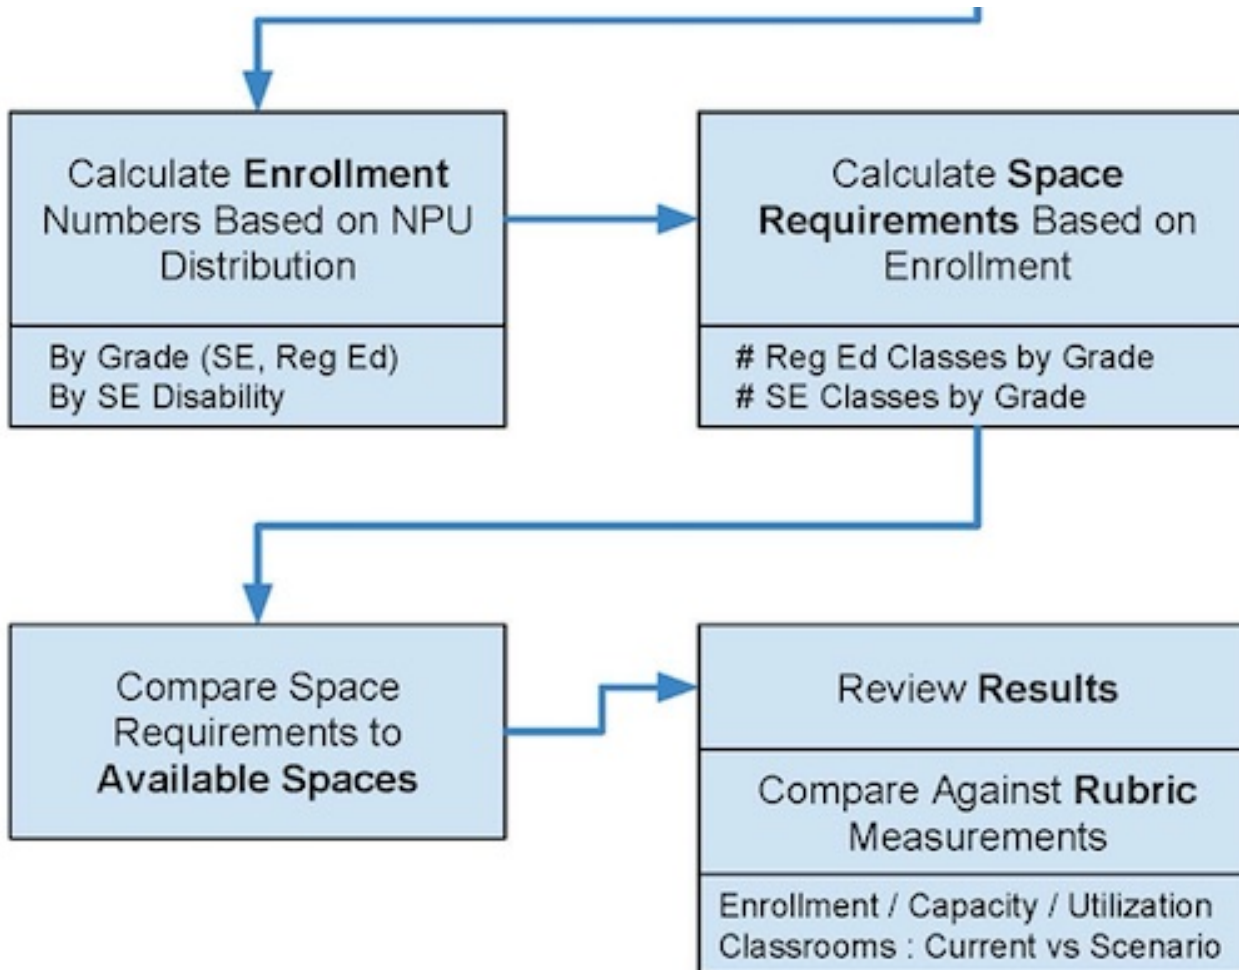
Calculate Enrollment Numbers Based on NPU Distribution

By Grade (SE, Reg Ed)
By SE Disability

Calculate Space Requirements Based on Enrollment

# Reg Ed Classes by Grade
# SE Classes by Grade

Compare Space Requirements to Available Spaces

Review Results

Compare Against Rubric Measurements

Enrollment / Capacity / Utilization
Classrooms : Current vs Scenario